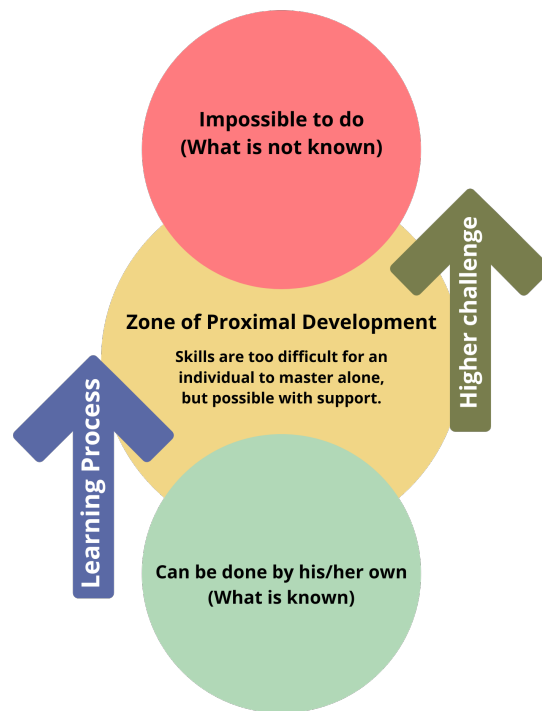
Impossible to do
(What is not known)

Higher challenge

Zone of Proximal Development

Skills are too difficult for an individual to master alone, but possible with support.

Learning Process

Can be done by his/her own
(What is known)